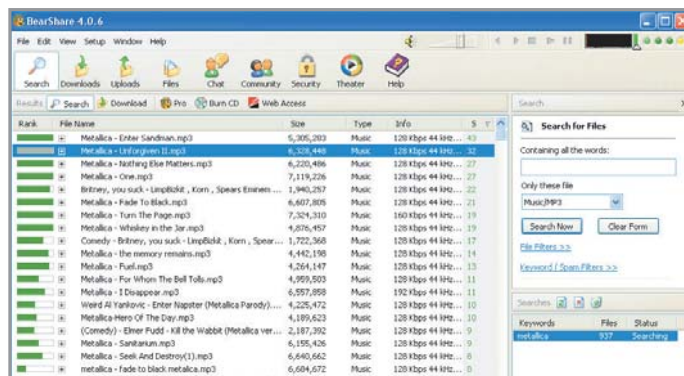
BearShare 4.0.6

File Edit View Setup Window Help

Search Downloads Uploads Files Chat Community Security Theater Help

Results Search Download Pro Burn CD Web Access

| Rank | File Name | Size | Type | Info | S |
|---|---|---|---|---|---|
| | Metallica - Enter Sandman.mp3 | 5,305,203 | Music | 128 Kbps 44 kHz... | 43 |
| | Metallica - Unforgiven II.mp3 | 6,328,448 | Music | 128 Kbps 44 kHz... | 32 |
| | Metallica - Nothing Else Matters.mp3 | 6,220,486 | Music | 128 Kbps 44 kHz... | 27 |
| | Metallica - One.mp3 | 7,119,226 | Music | 128 Kbps 44 kHz... | 26 |
| | Britney, you suck - LimpBizkit , Korn , Spears Eminem ... | 1,940,257 | Music | 128 Kbps 44 kHz... | 24 |
| | Metallica - Fade To Black.mp3 | 6,607,805 | Music | 128 Kbps 44 kHz... | 21 |
| | Metallica - Turn The Page.mp3 | 7,324,310 | Music | 160 Kbps 44 kHz... | 19 |
| | Metallica - Whiskey in the Jar.mp3 | 4,876,457 | Music | 128 Kbps 44 kHz... | 19 |
| | Comedy - Britney, you suck - LimpBizkit , Korn , Spear... | 1,722,368 | Music | 128 Kbps 44 kHz... | 17 |
| | Metallica - the memory remains.mp3 | 4,442,198 | Music | 128 Kbps 44 kHz... | 14 |
| | Metallica - Fuel.mp3 | 4,264,147 | Music | 128 Kbps 44 kHz... | 13 |
| | Metallica - For Whom The Bell Tolls.mp3 | 4,959,503 | Music | 128 Kbps 44 kHz... | 11 |
| | Metallica - I Disappear.mp3 | 6,557,858 | Music | 192 Kbps 44 kHz... | 11 |
| | Weird Al Yankovic - Enter Napster (Metallica Parody)... | 4,225,472 | Music | 128 Kbps 44 kHz... | 10 |
| | Metallica-Hero Of The Day.mp3 | 4,189,623 | Music | 128 Kbps 44 kHz... | 10 |
| | (Comedy) - Elmer Fudd - Kill the Wabbit (Metallica ver... | 2,187,392 | Music | 128 Kbps 44 kHz... | 9 |
| | Metallica - Sanitarium.mp3 | 6,155,426 | Music | 128 Kbps 44 kHz... | 9 |
| | Metallica - Seek And Destroy(1).mp3 | 6,640,662 | Music | 128 Kbps 44 kHz... | 8 |
| | metallica - fade to black metalica.mp3 | 6,604,672 | Music | 128 Kbps 44 kHz... | 8 |

Search

Search for Files

Containing all the words:

Only these file

Music/MP3

Search Now Clear Form

File Filters >>

Keyword / Spam Filters >>

Searches

| Keywords | Files | Status |
|---|---|---|
| metallica | 937 | Searching |